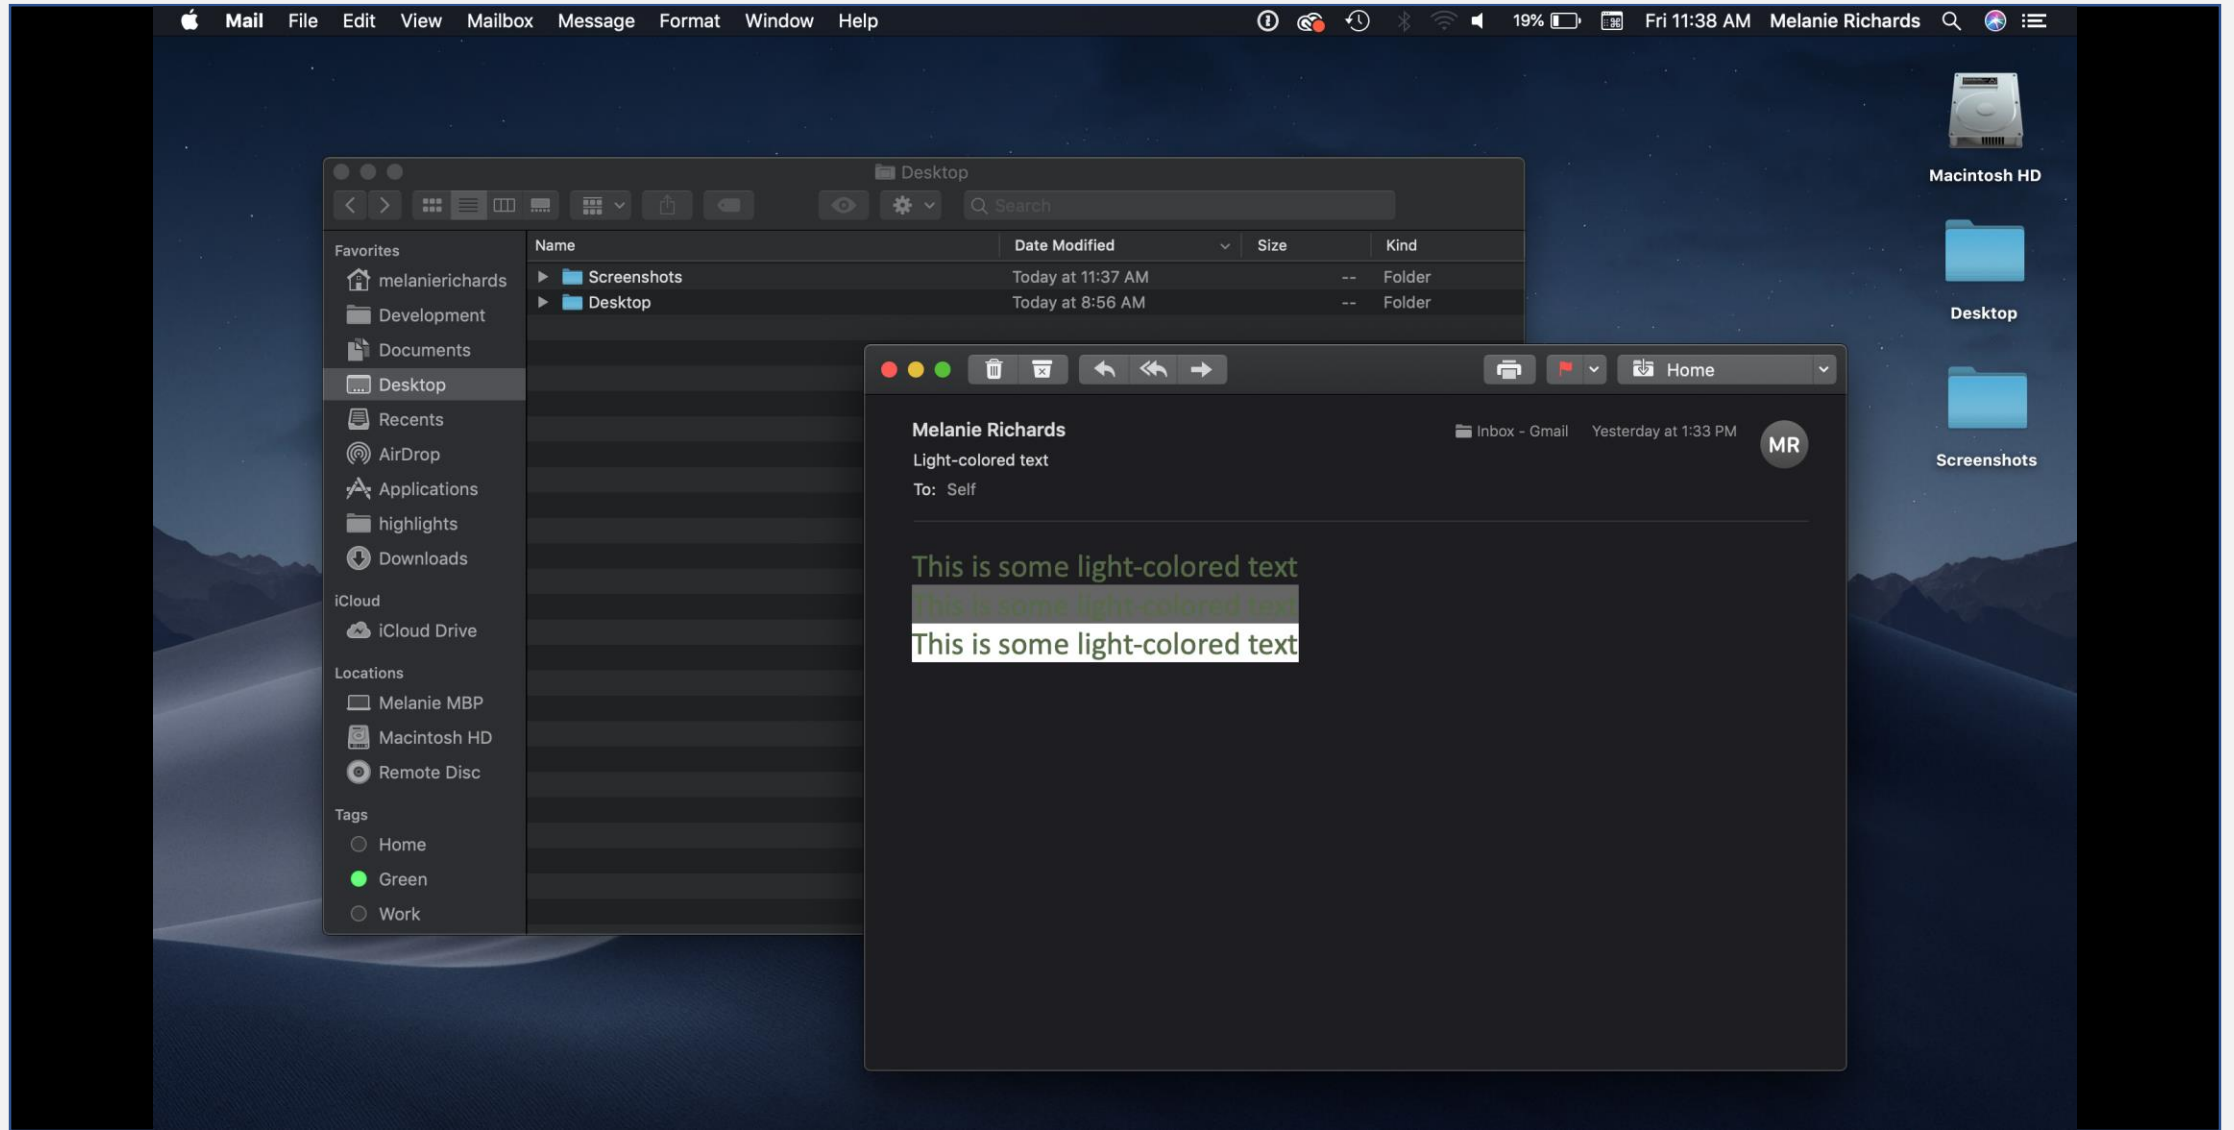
Mail File Edit View Mailbox Message Format Window Help

19% Fri 11:38 AM Melanie Richards

Macintosh HD

Desktop

Screenshots

Desktop

Search

Favorites
melanierichards
Development
Documents
Desktop
Recents
AirDrop
Applications
highlights
Downloads

iCloud
iCloud Drive

Locations
Melanie MBP
Macintosh HD
Remote Disc

Tags
Home
Green
Work

| Name | Date Modified | Size | Kind |
|---|---|---|---|
| Screenshots | Today at 11:37 AM | -- | Folder |
| Desktop | Today at 8:56 AM | -- | Folder |

Home

Melanie Richards
Light-colored text
To: Self

Inbox - Gmail Yesterday at 1:33 PM

MR

This is some light-colored text
This is some light-colored text
This is some light-colored text